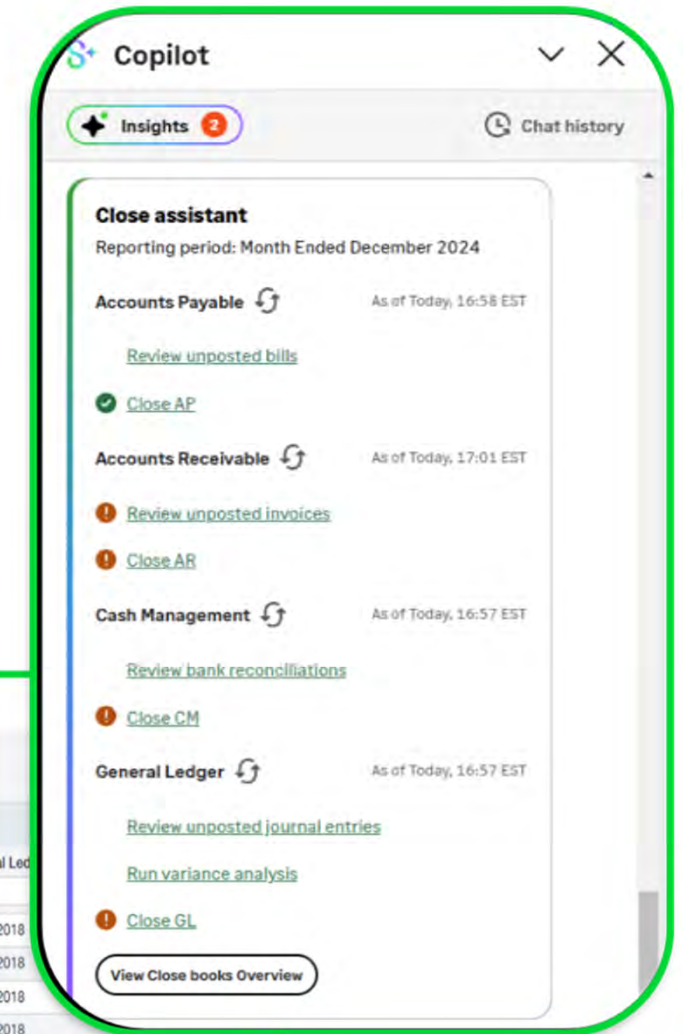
Copilot

Insights 2

Chat history

Close assistant
Reporting period: Month Ended December 2024

Accounts Payable
As of Today, 16:58 EST

Review unposted bills

Close AP

Accounts Receivable
As of Today, 17:01 EST

Review unposted invoices

Close AR

Cash Management
As of Today, 16:57 EST

Review bank reconciliations

Close CM

General Ledger
As of Today, 16:57 EST

Review unposted journal entries

Run variance analysis

Close GL

View Close books Overview

al Led

2018
2018
2018
2018